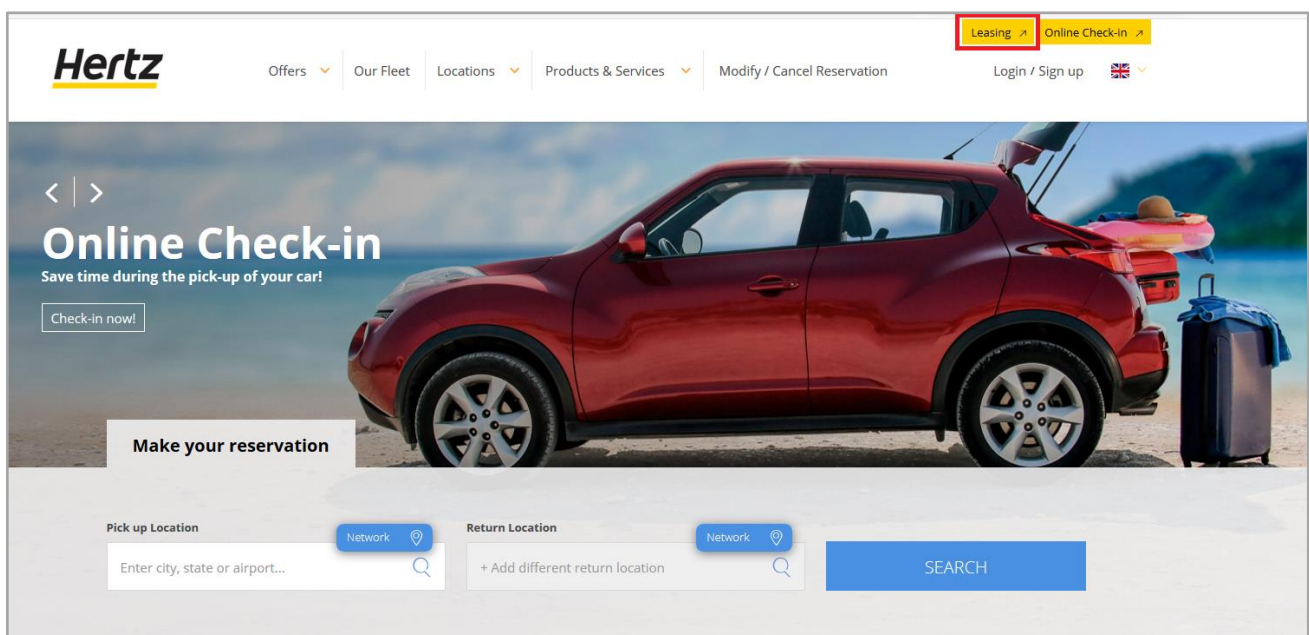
Leasing ↗ Online Check-in ↗

Hertz

Offers Our Fleet Locations Products & Services Modify / Cancel Reservation Login / Sign up

Online Check-in
Save time during the pick-up of your car!

Check-in now!

Make your reservation

Pick up Location
Network
Enter city, state or airport...

Return Location
Network
+ Add different return location

SEARCH